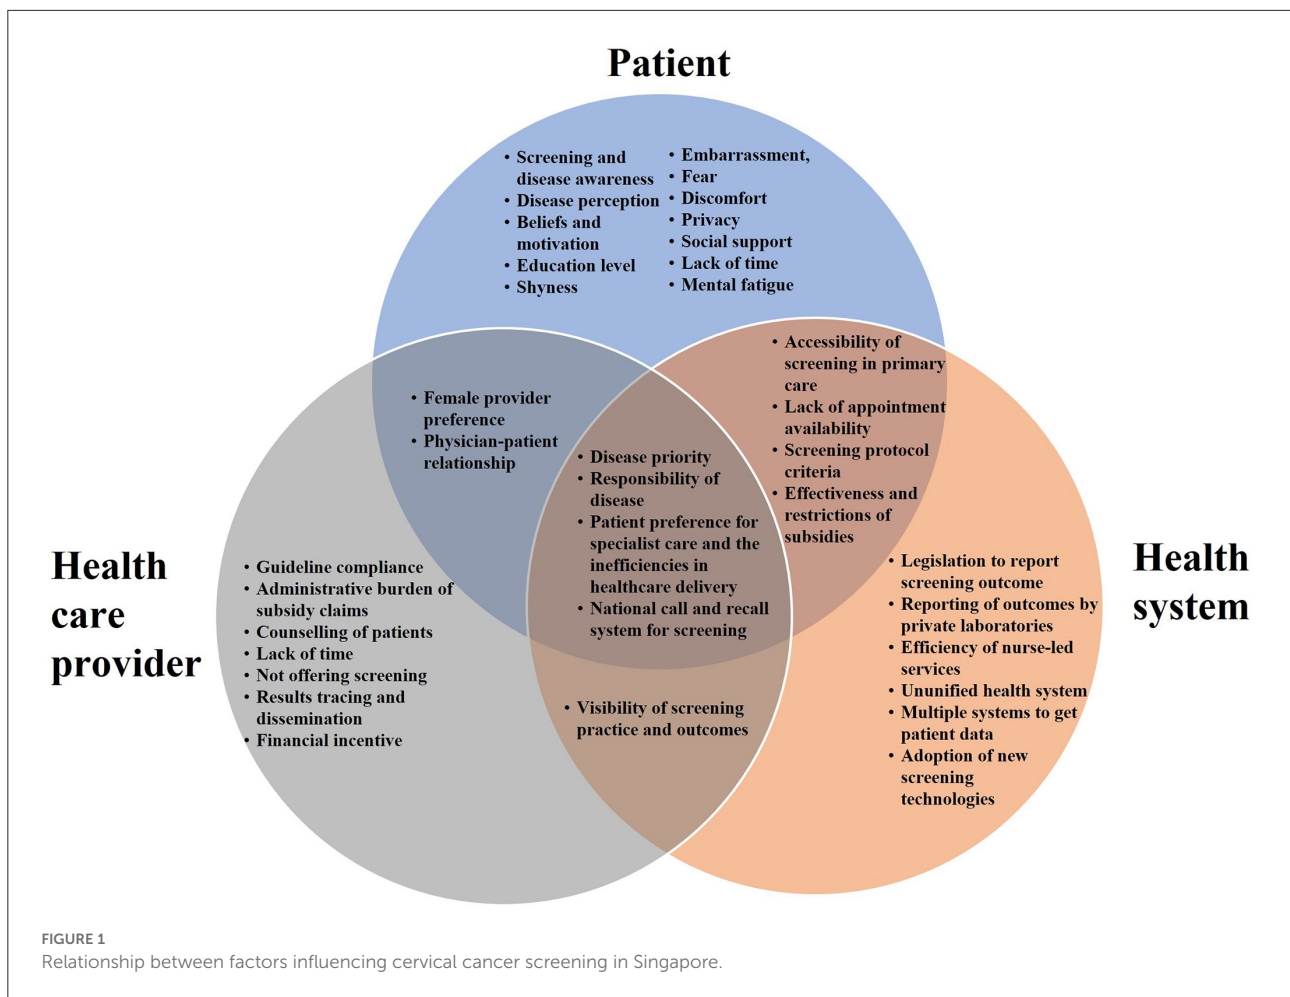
Patient

• Screening and disease awareness
• Disease perception
• Beliefs and motivation
• Education level
• Shyness

• Embarrassment,
• Fear
• Discomfort
• Privacy
• Social support
• Lack of time
• Mental fatigue

• Female provider preference
• Physician-patient relationship

• Accessibility of screening in primary care
• Lack of appointment availability
• Screening protocol criteria
• Effectiveness and restrictions of subsidies

• Disease priority
• Responsibility of disease
• Patient preference for specialist care and the inefficiencies in healthcare delivery
• National call and recall system for screening

Health care provider

• Guideline compliance
• Administrative burden of subsidy claims
• Counselling of patients
• Lack of time
• Not offering screening
• Results tracing and dissemination
• Financial incentive

• Visibility of screening practice and outcomes

Health system

• Legislation to report screening outcome
• Reporting of outcomes by private laboratories
• Efficiency of nurse-led services
• Ununified health system
• Multiple systems to get patient data
• Adoption of new screening technologies

FIGURE 1
Relationship between factors influencing cervical cancer screening in Singapore.